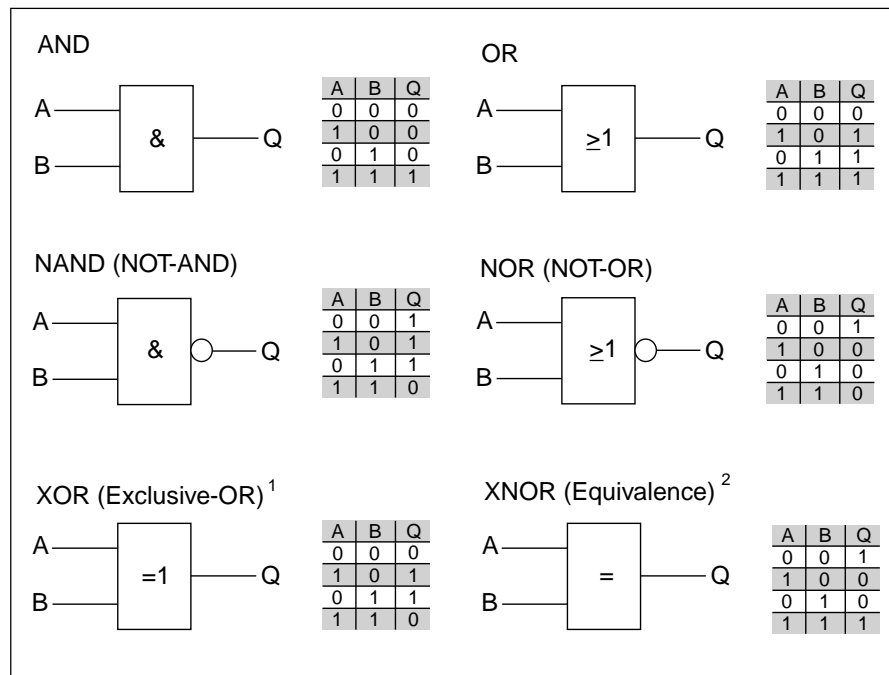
AND

A
B
&
Q

| A | B | Q |
|---|---|---|
| 0 | 0 | 0 |
| 1 | 0 | 0 |
| 0 | 1 | 0 |
| 1 | 1 | 1 |

OR

A
B
$\geq 1$
Q

| A | B | Q |
|---|---|---|
| 0 | 0 | 0 |
| 1 | 0 | 1 |
| 0 | 1 | 1 |
| 1 | 1 | 1 |

NAND (NOT-AND)

A
B
&
Q

| A | B | Q |
|---|---|---|
| 0 | 0 | 1 |
| 1 | 0 | 1 |
| 0 | 1 | 1 |
| 1 | 1 | 0 |

NOR (NOT-OR)

A
B
$\geq 1$
Q

| A | B | Q |
|---|---|---|
| 0 | 0 | 1 |
| 1 | 0 | 0 |
| 0 | 1 | 0 |
| 1 | 1 | 0 |

XOR (Exclusive-OR)$^1$

A
B
=1
Q

| A | B | Q |
|---|---|---|
| 0 | 0 | 0 |
| 1 | 0 | 1 |
| 0 | 1 | 1 |
| 1 | 1 | 0 |

XNOR (Equivalence)$^2$

A
B
=
Q

| A | B | Q |
|---|---|---|
| 0 | 0 | 1 |
| 1 | 0 | 0 |
| 0 | 1 | 0 |
| 1 | 1 | 1 |